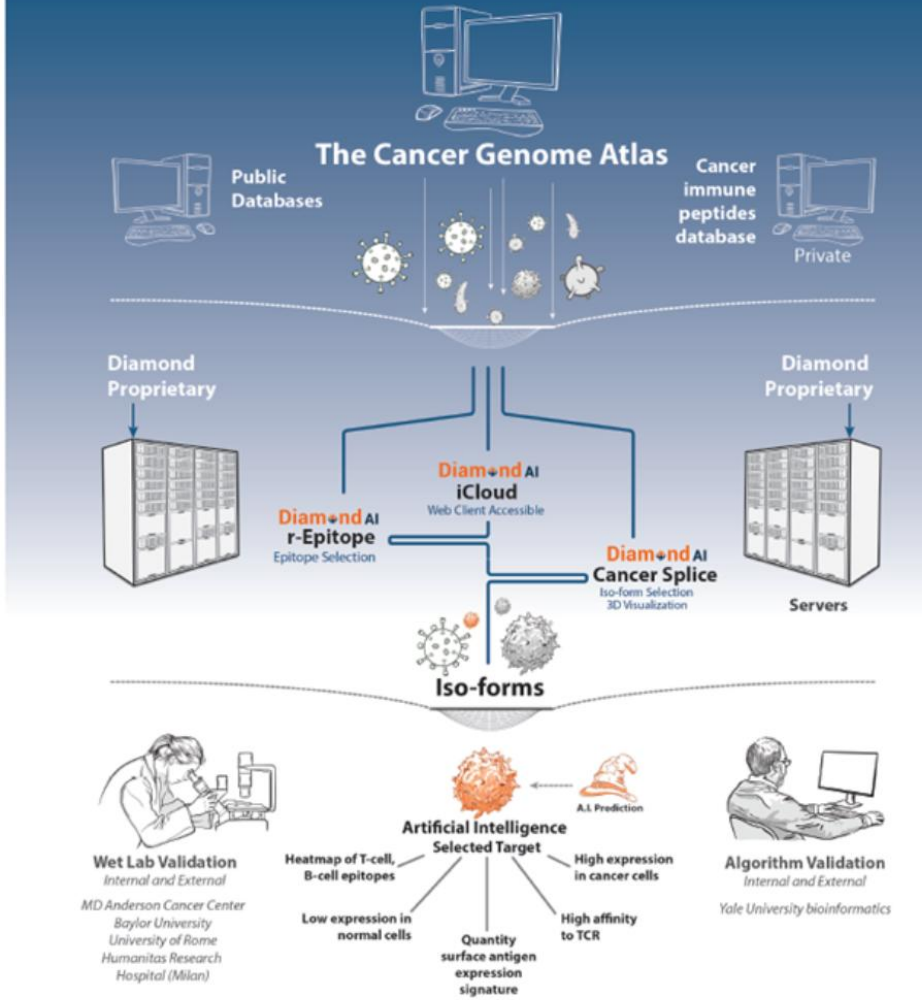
The Cancer Genome Atlas

Public Databases

Cancer immune peptides database

Private

Diamond Proprietary

Diamond Proprietary

Diamond AI
iCloud
Web Client Accessible

Diamond AI
r-Epitope
Epitope Selection

Diamond AI
Cancer Splice
Iso-form Selection
3D Visualization

Servers

Iso-forms

A.I. Prediction

Artificial Intelligence
Selected Target

Heatmap of T-cell, B-cell epitopes

High expression in cancer cells

Low expression in normal cells

High affinity to TCR

Quantity surface antigen expression signature

Wet Lab Validation
Internal and External

MD Anderson Cancer Center
Baylor University
University of Rome
Humanitas Research Hospital (Milan)

Algorithm Validation
Internal and External

Yale University bioinformatics